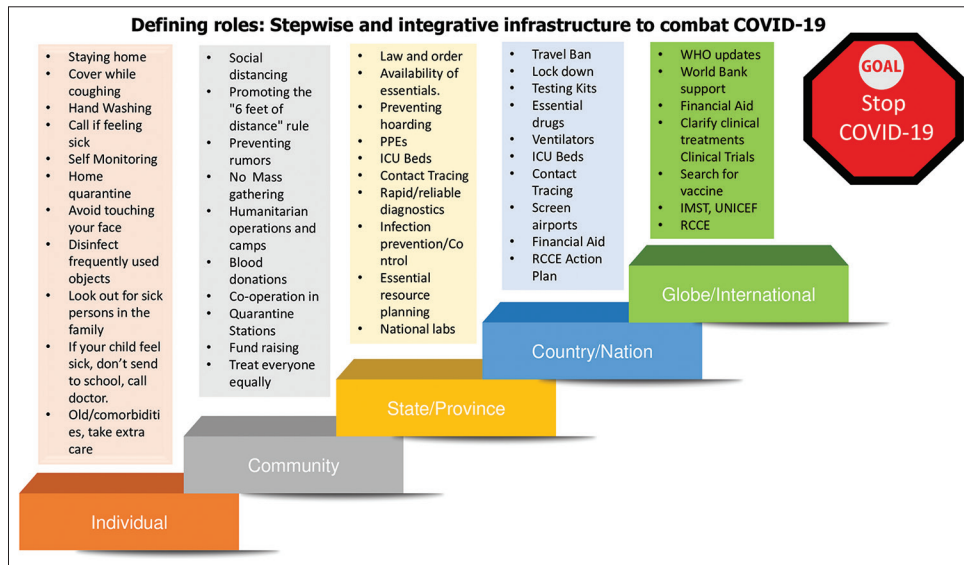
Defining roles: Stepwise and integrative infrastructure to combat COVID-19

- Staying home
- Cover while coughing
- Hand Washing
- Call if feeling sick
- Self Monitoring
- Home quarantine
- Avoid touching your face
- Disinfect frequently used objects
- Look out for sick persons in the family
- If your child feel sick, don't send to school, call doctor.
- Old/comorbidities, take extra care

- Social distancing
- Promoting the "6 feet of distance" rule
- Preventing rumors
- No Mass gathering
- Humanitarian operations and camps
- Blood donations
- Co-operation in
- Quarantine Stations
- Fund raising
- Treat everyone equally

- Law and order
- Availability of essentials.
- Preventing hoarding
- PPEs
- ICU Beds
- Contact Tracing
- Rapid/reliable diagnostics
- Infection prevention/Control
- Essential resource planning
- National labs

- Travel Ban
- Lock down
- Testing Kits
- Essential drugs
- Ventilators
- ICU Beds
- Contact Tracing
- Screen airports
- Financial Aid
- RCCE Action Plan

- WHO updates
- World Bank support
- Financial Aid
- Clarify clinical treatments Clinical Trials
- Search for vaccine
- IMST, UNICEF
- RCCE

GOAL
Stop COVID-19

Globe/International

Country/Nation

State/Province

Community

Individual